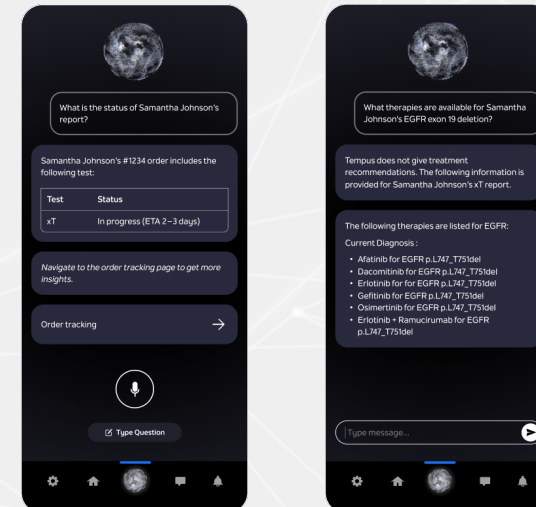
What is the status of Samantha Johnson's report?

Samantha Johnson's #1234 order includes the following test:

| Test | Status |
|---|---|
| xT | In progress (ETA 2–3 days) |

Navigate to the order tracking page to get more insights.

Order tracking

Type Question

What therapies are available for Samantha Johnson's EGFR exon 19 deletion?

Tempus does not give treatment recommendations. The following information is provided for Samantha Johnson's xT report.

The following therapies are listed for EGFR:

Current Diagnosis :

- Afatinib for EGFR p.L747_T751del
- Dacomitinib for EGFR p.L747_T751del
- Erlotinib for for EGFR p.L747_T751del
- Gefitinib for EGFR p.L747_T751del
- Osimertinib for EGFR p.L747_T751del
- Erlotinib + Ramucirumab for EGFR p.L747_T751del

Type message...